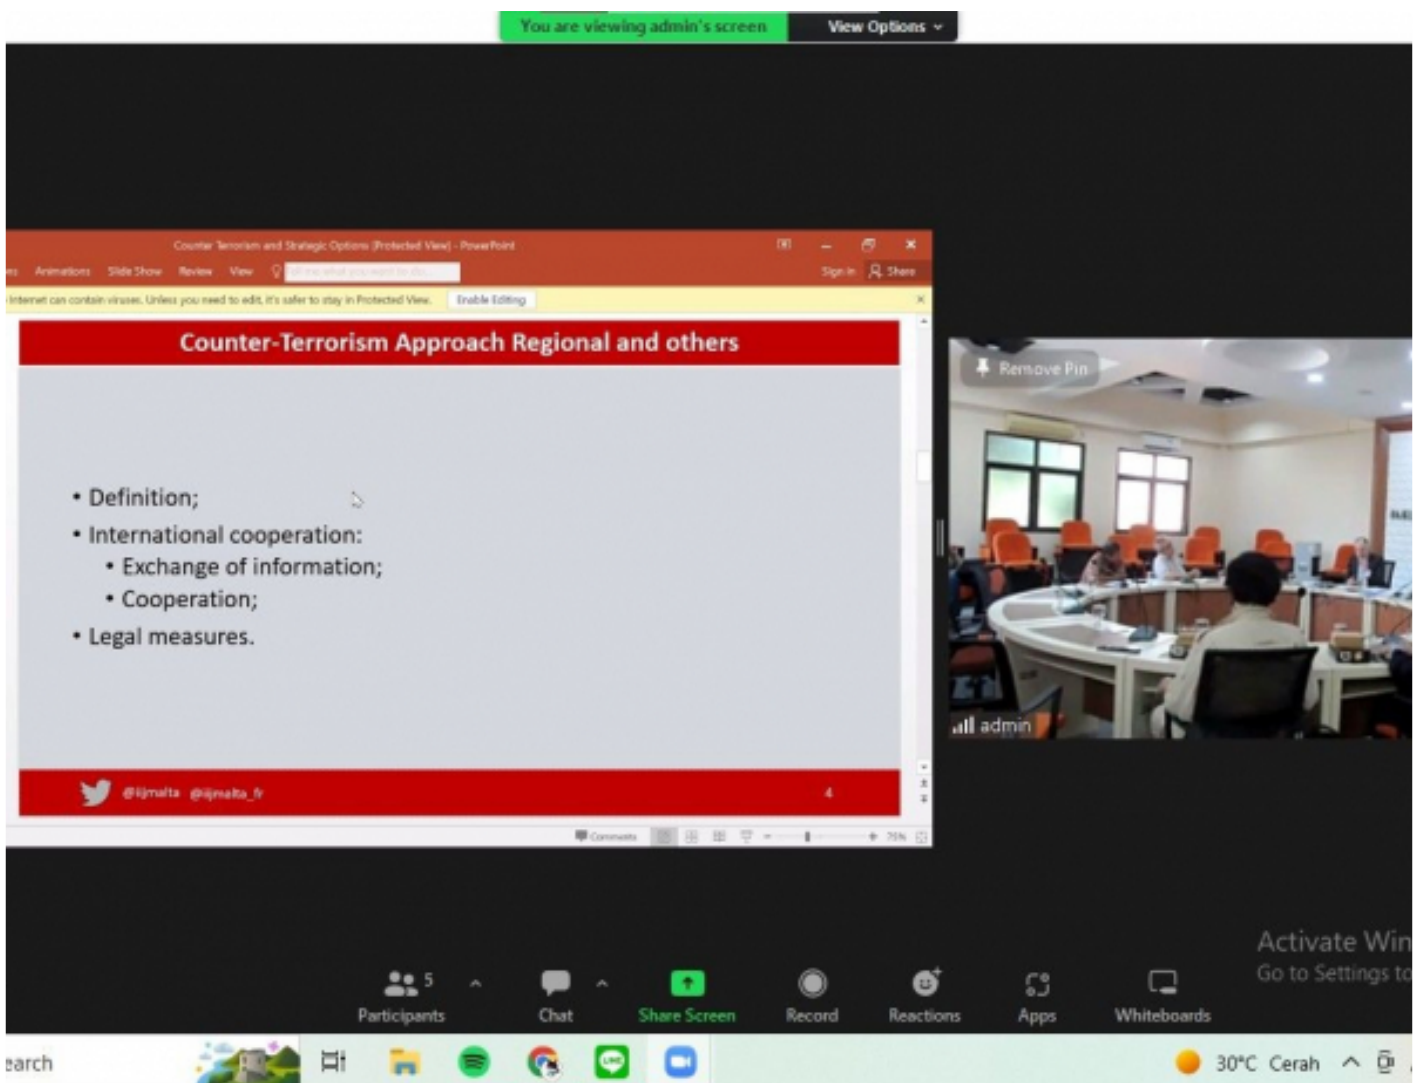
You are viewing admin's screen View Options

Counter Terrorism and Strategic Options [Protected View] - PowerPoint

Animations Slide Show Review View Sign in Share

Internet can contain viruses. Unless you need to edit, it's safer to stay in Protected View. Enable Editing

Counter-Terrorism Approach Regional and others

• Definition;
• International cooperation:
• Exchange of information;
• Cooperation;
• Legal measures.

@iilmalta @iilmalta_fr 4

Comments

Remove Pin

admin

Activate Win
Go to Settings to

5 Participants Chat Share Screen Record Reactions Apps Whiteboards

earch 30°C Cerah